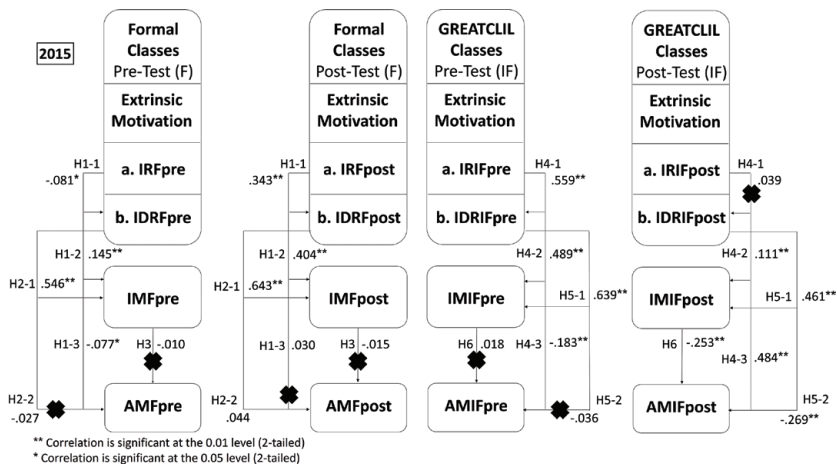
2015

Formal Classes Pre-Test (F)

Extrinsic Motivation

a. IRFpre

b. IDRFpre

H1-1 -.081*

H1-2 .145**

H2-1 .546**

IMFpre

H1-3 -.077*

H3 -.010

H2-2 -.027

AMFpre

Formal Classes Post-Test (F)

Extrinsic Motivation

a. IRFpost

b. IDRFpost

H1-1 .343**

H1-2 .404**

H2-1 .643**

IMFpost

H1-3 .030

H3 -.015

H2-2 .044

AMFpost

GREATCLIL Classes Pre-Test (IF)

Extrinsic Motivation

a. IRIFpre

b. IDRIFpre

H4-1 .559**

H4-2 .489**

IMIFpre

H5-1 .639**

H6 .018

H4-3 -.183**

AMIFpre

H5-2 -.036

GREATCLIL Classes Post-Test (IF)

Extrinsic Motivation

a. IRIFpost

b. IDRIFpost

H4-1 .039

H4-2 .111**

IMIFpost

H5-1 .461**

H6 -.253**

H4-3 .484**

AMIFpost

H5-2 -.269**

** Correlation is significant at the 0.01 level (2-tailed)
* Correlation is significant at the 0.05 level (2-tailed)